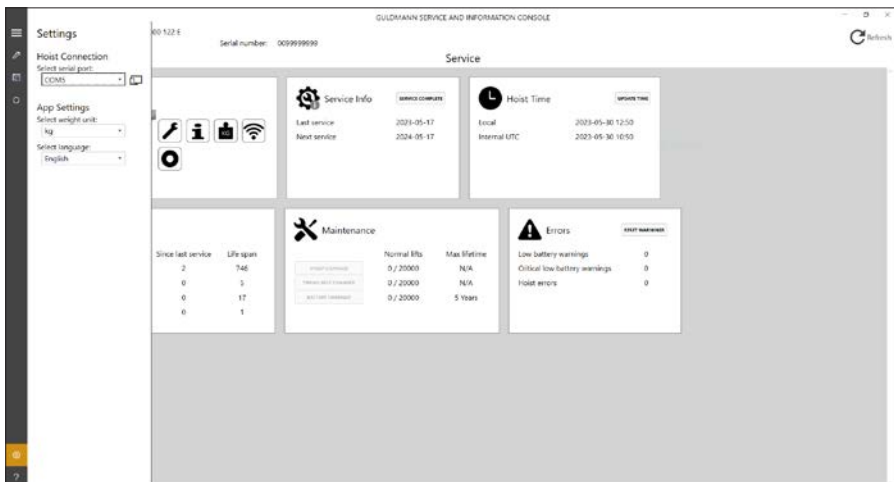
GULDMANN SERVICE AND INFORMATION CONSOLE

Settings

Hoist Connection
Select serial port:
COM5

App Settings
Select weight unit:
kg
Select language:
English

00 122 E
Serial number: 0099999990

Service

Refresh

Service Info
SERVICE COMPLETE
Last service 2023-05-17
Next service 2024-05-17

Hoist Time
UPDATE TIME
Local 2023-05-30 12:50
Internal UTC 2023-05-30 10:50

| Since last service | Life span |
|---|---|
| 2 | 746 |
| 0 | 5 |
| 0 | 17 |
| 0 | 1 |

Maintenance

| | Normal lifts | Max lifetime |
|---|---|---|
| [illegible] | 0 / 20000 | N/A |
| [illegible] | 0 / 20000 | N/A |
| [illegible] | 0 / 20000 | 5 Years |

Errors
RESET WARNINGS
Low battery warnings 0
Critical low battery warnings 0
Hoist errors 0

?